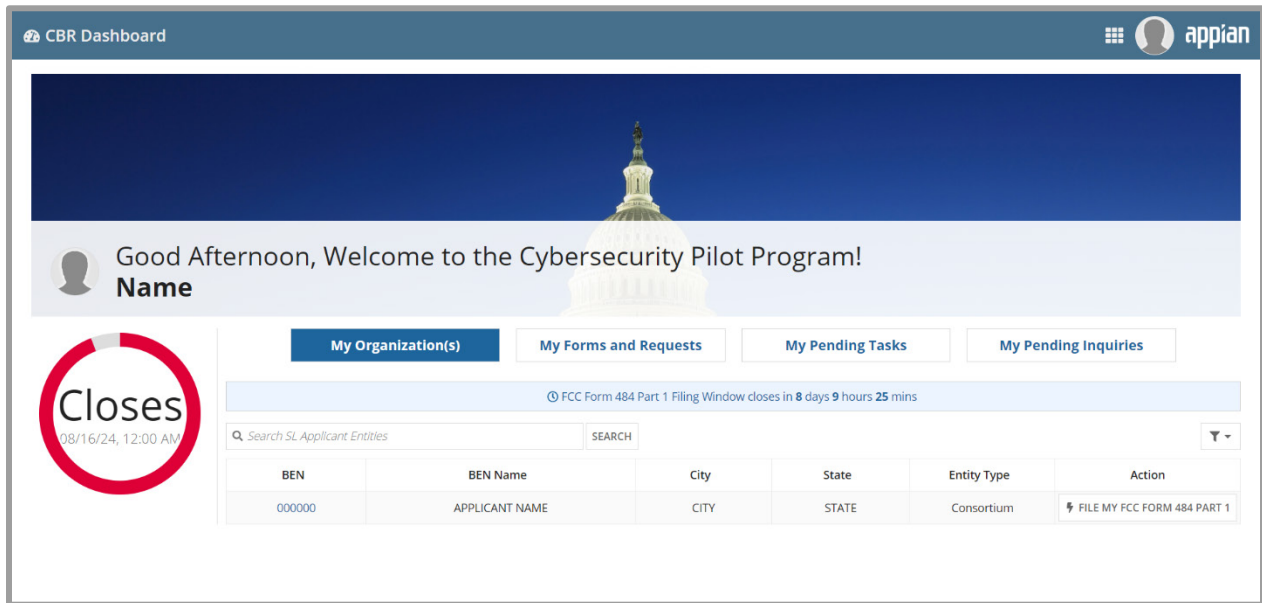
CBR Dashboard

appian

Good Afternoon, Welcome to the Cybersecurity Pilot Program!
Name

Closes
08/16/24, 12:00 AM

My Organization(s)
My Forms and Requests
My Pending Tasks
My Pending Inquiries

FCC Form 484 Part 1 Filing Window closes in 8 days 9 hours 25 mins

Search SL Applicant Entities
SEARCH

| BEN | BEN Name | City | State | Entity Type | Action |
|---|---|---|---|---|---|
| 000000 | APPLICANT NAME | CITY | STATE | Consortium | FILE MY FCC FORM 484 PART 1 |